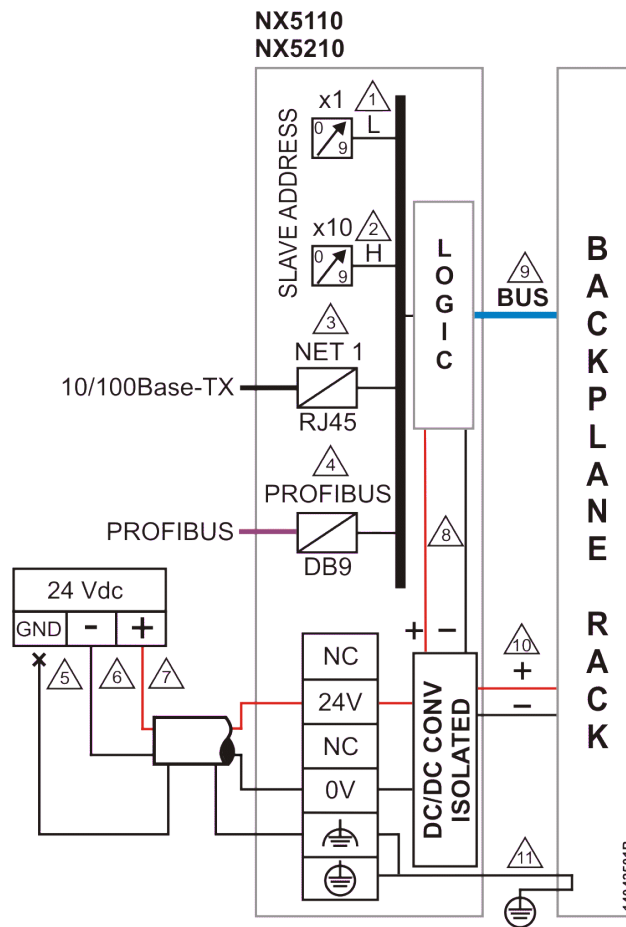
NX5110
NX5210

SLAVE ADDRESS
x1 1 L
0 9
x10 2 H
0 9

LOGIC

9
BUS

BACKPLANE RACK

3
NET 1
10/100Base-TX
RJ45

4
PROFIBUS
PROFIBUS
DB9

8

24 Vdc
GND - +
5 6 7

+ −

NC
24V
NC
0V

DC/DC CONV ISOLATED

10
+
−

11

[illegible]